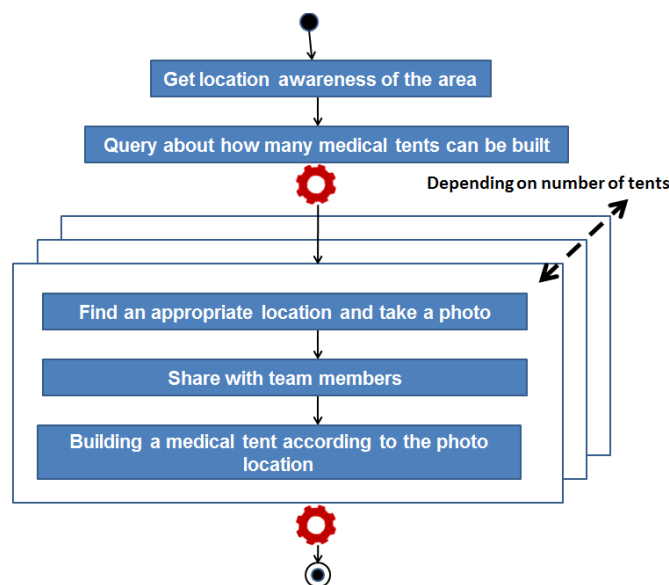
Get location awareness of the area

Query about how many medical tents can be built

Depending on number of tents

Find an appropriate location and take a photo

Share with team members

Building a medical tent according to the photo location